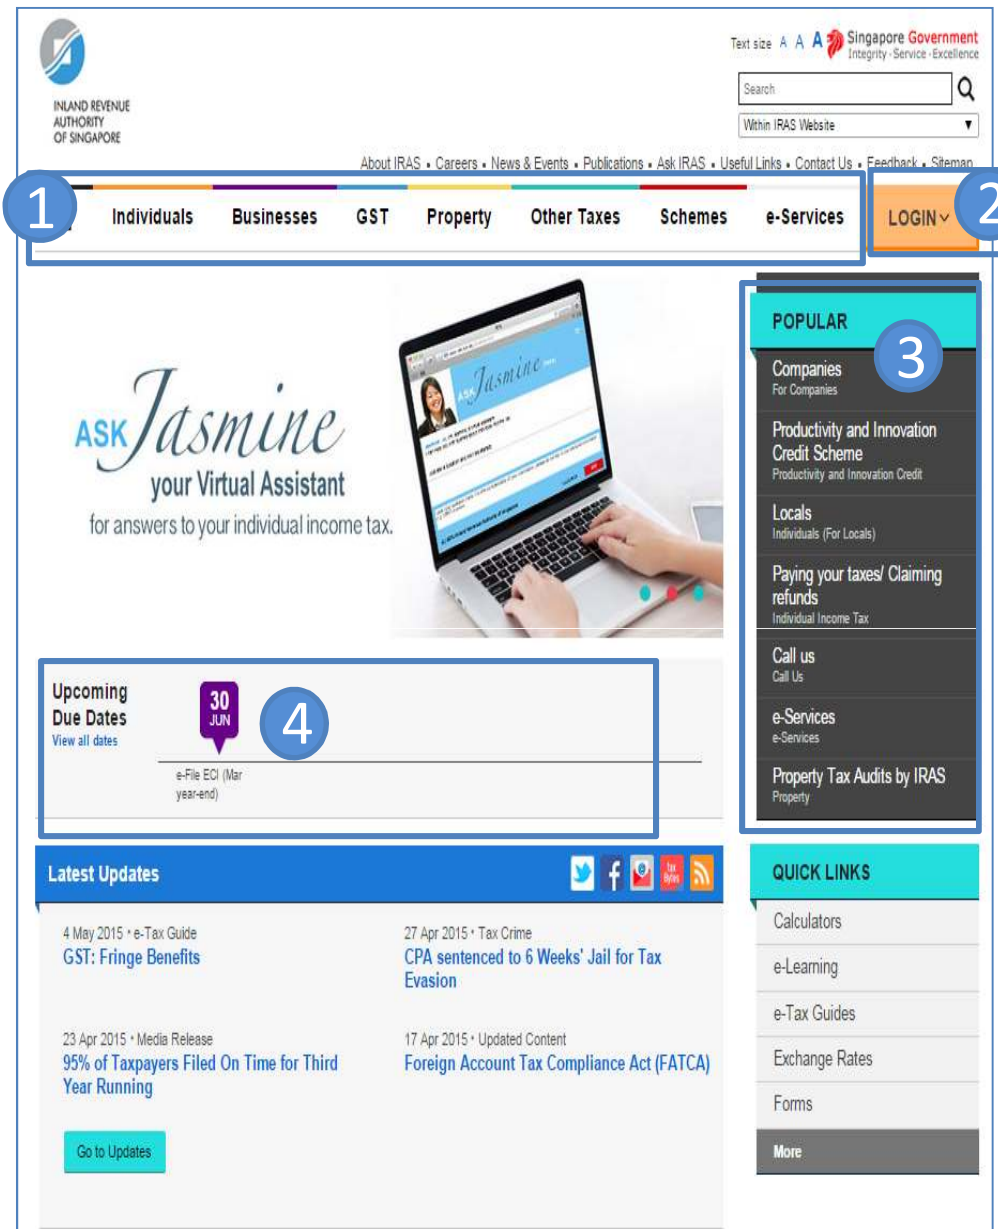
INLAND REVENUE AUTHORITY OF SINGAPORE

Text size A A A Singapore Government Integrity · Service · Excellence

Search

Within IRAS Website

About IRAS • Careers • News & Events • Publications • Ask IRAS • Useful Links • Contact Us • Feedback • Sitemap

1

Individuals Businesses GST Property Other Taxes Schemes e-Services

LOGIN

2

ASK Jasmine your Virtual Assistant for answers to your individual income tax.

POPULAR

3

Companies
For Companies

Productivity and Innovation Credit Scheme
Productivity and Innovation Credit

Locals
Individuals (For Locals)

Paying your taxes/ Claiming refunds
Individual Income Tax

Call us
Call Us

e-Services
e-Services

Property Tax Audits by IRAS
Property

Upcoming Due Dates
View all dates

30 JUN

4

e-File ECI (Mar year-end)

Latest Updates

4 May 2015 • e-Tax Guide
GST: Fringe Benefits

27 Apr 2015 • Tax Crime
CPA sentenced to 6 Weeks' Jail for Tax Evasion

23 Apr 2015 • Media Release
95% of Taxpayers Filed On Time for Third Year Running

17 Apr 2015 • Updated Content
Foreign Account Tax Compliance Act (FATCA)

Go to Updates

QUICK LINKS

Calculators

e-Learning

e-Tax Guides

Exchange Rates

Forms

More